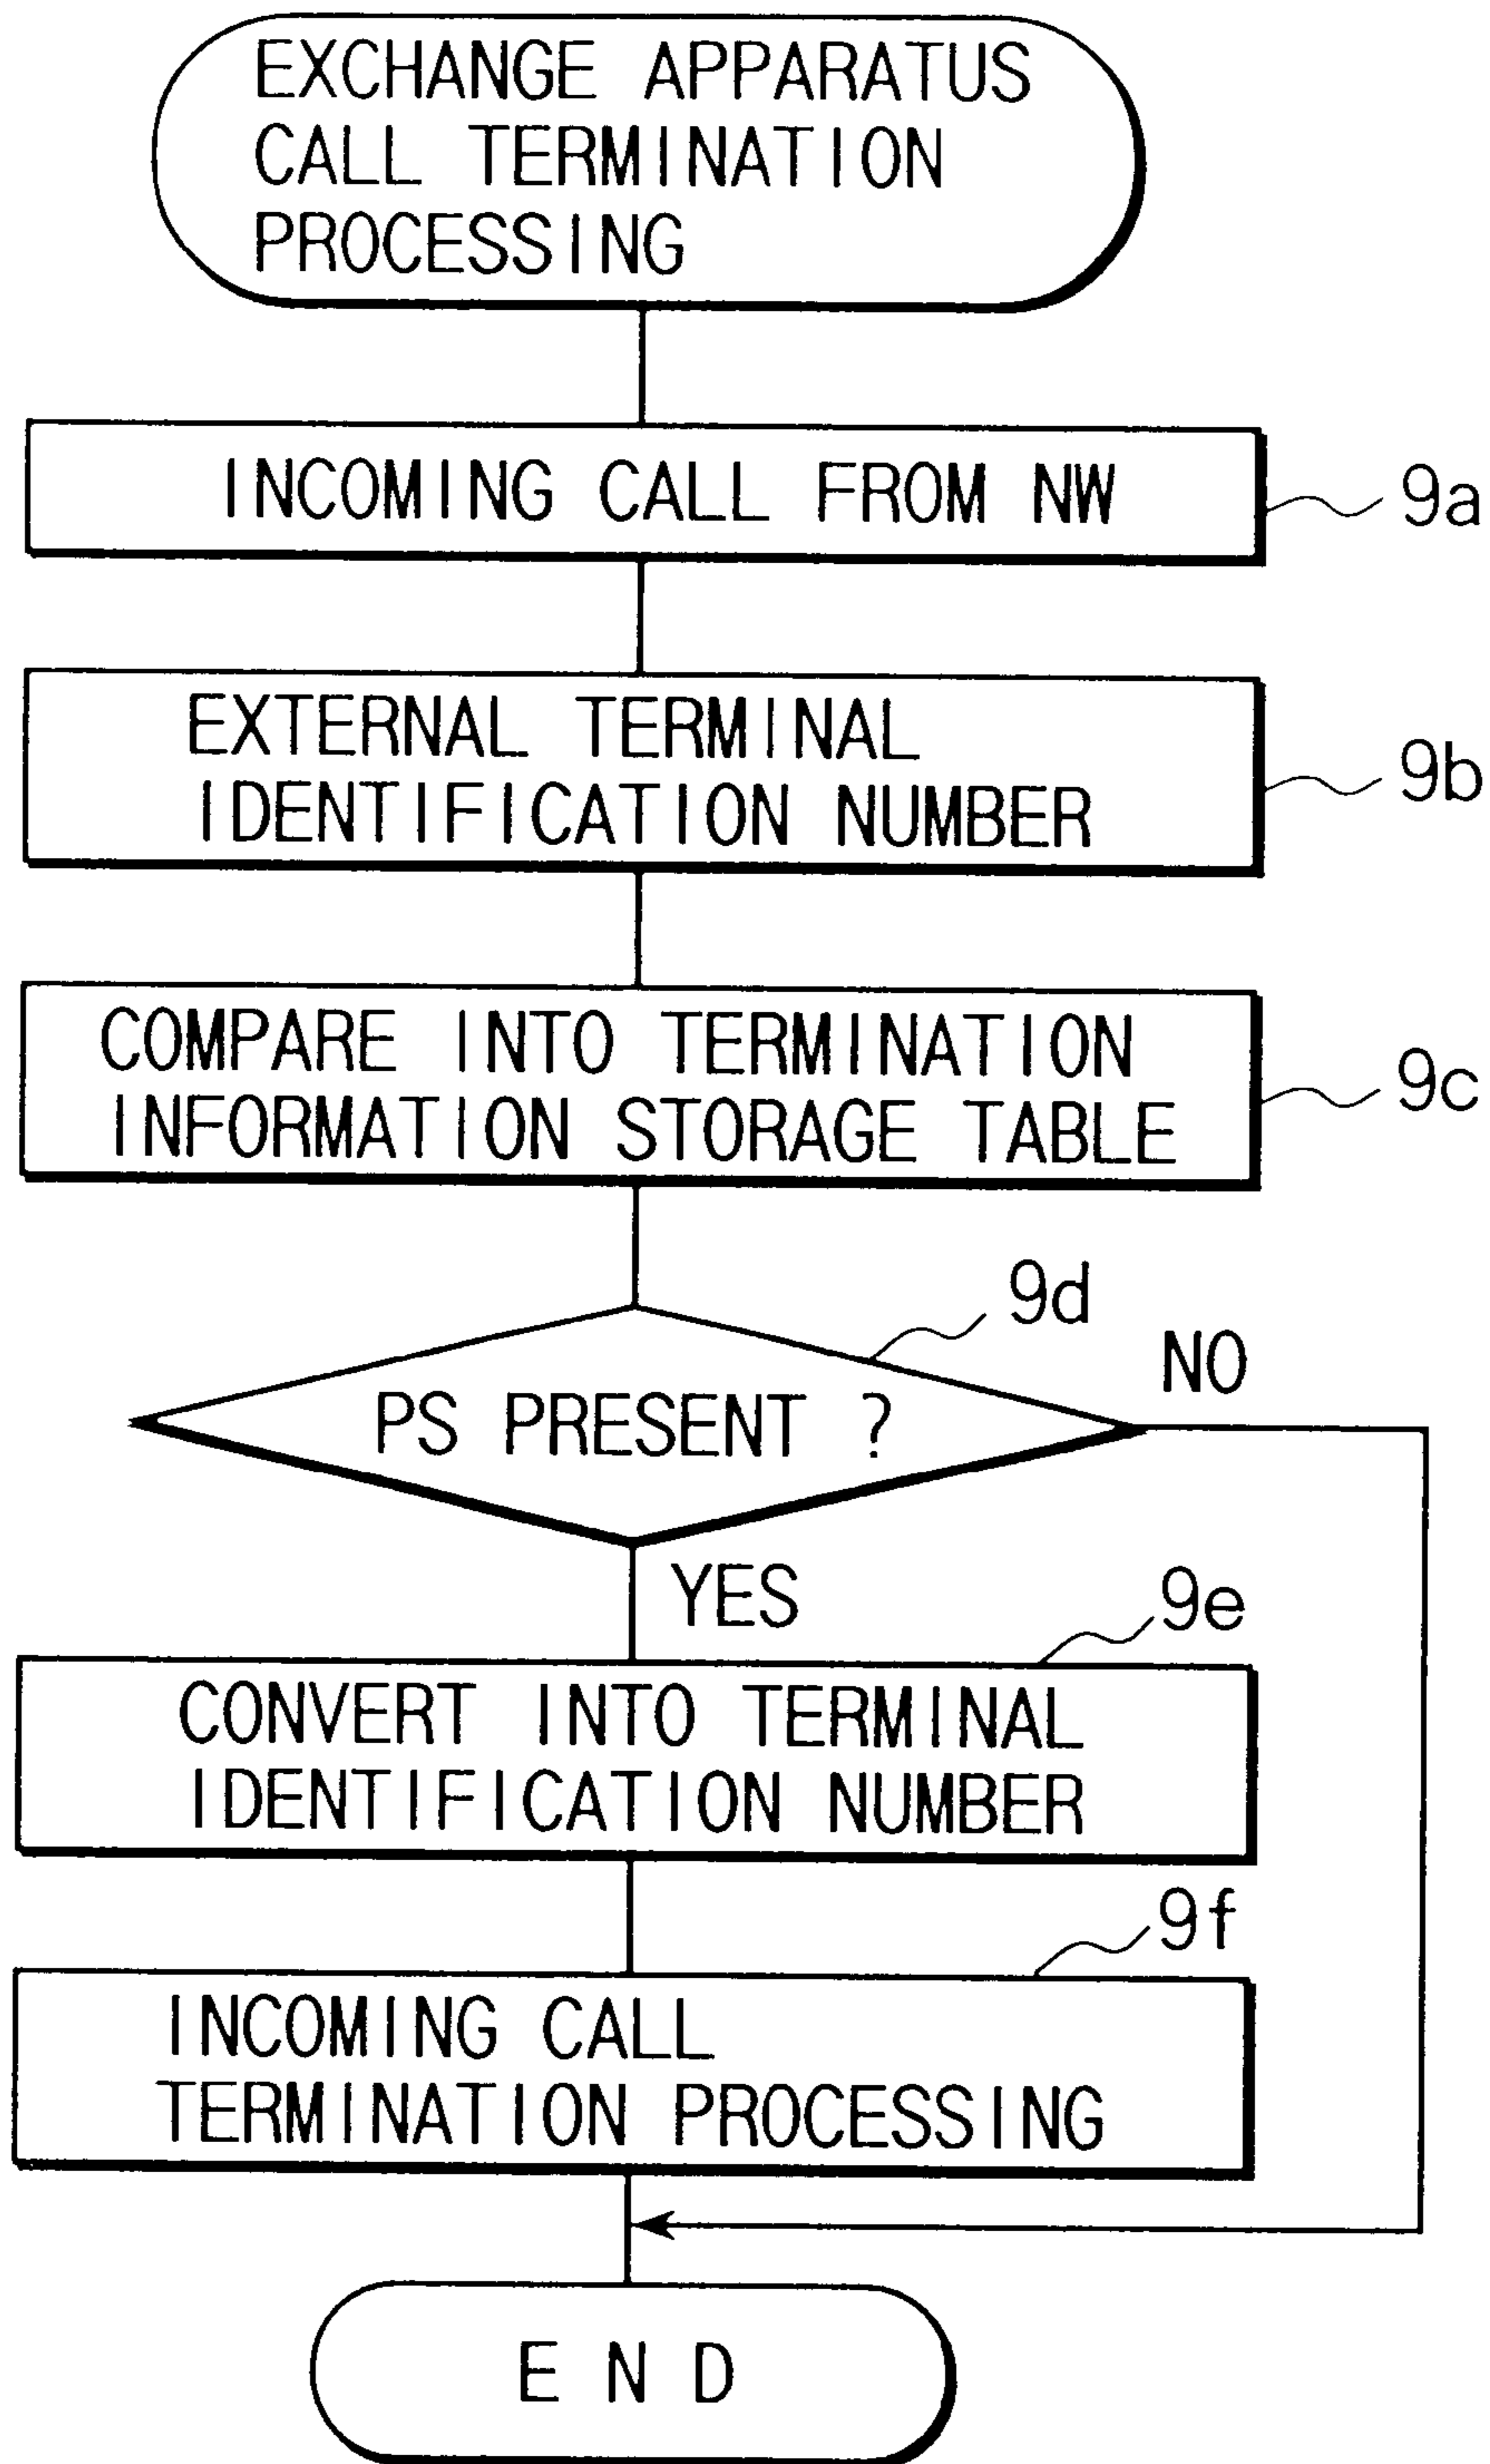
EXCHANGE APPARATUS CALL TERMINATION PROCESSING

INCOMING CALL FROM NW

9a

EXTERNAL TERMINAL IDENTIFICATION NUMBER

9b

COMPARE INTO TERMINATION INFORMATION STORAGE TABLE

9c

9d

PS PRESENT ?

NO

YES

9e

CONVERT INTO TERMINAL IDENTIFICATION NUMBER

9f

INCOMING CALL TERMINATION PROCESSING

E N D